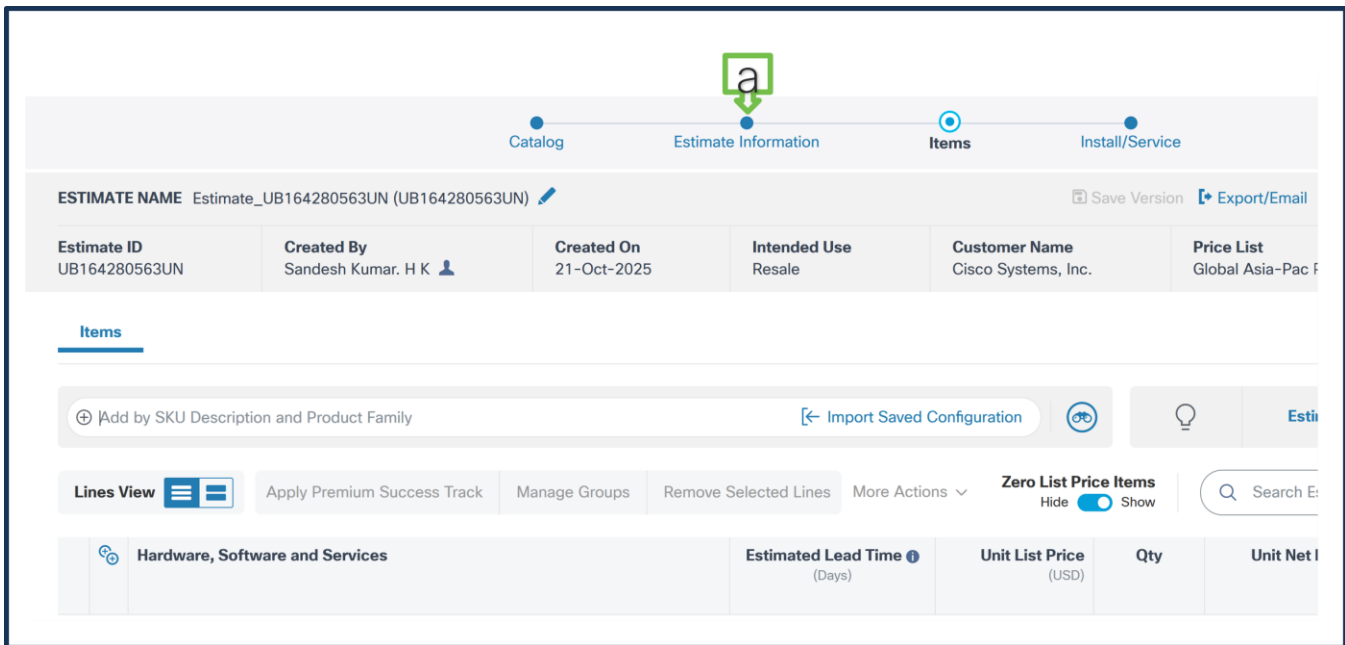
a

Catalog
Estimate Information
Items
Install/Service

ESTIMATE NAME Estimate_UB164280563UN (UB164280563UN)

Save Version
Export/Email

| Estimate ID | Created By | Created On | Intended Use | Customer Name | Price List |
|---|---|---|---|---|---|
| UB164280563UN | Sandesh Kumar. H K | 21-Oct-2025 | Resale | Cisco Systems, Inc. | Global Asia-Pac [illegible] |

Items

Add by SKU Description and Product Family
Import Saved Configuration

Esti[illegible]

Lines View
Apply Premium Success Track
Manage Groups
Remove Selected Lines
More Actions
Zero List Price Items
Hide Show
Search E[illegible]

| | Hardware, Software and Services | Estimated Lead Time (Days) | Unit List Price (USD) | Qty | Unit Net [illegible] |
|---|---|---|---|---|---|